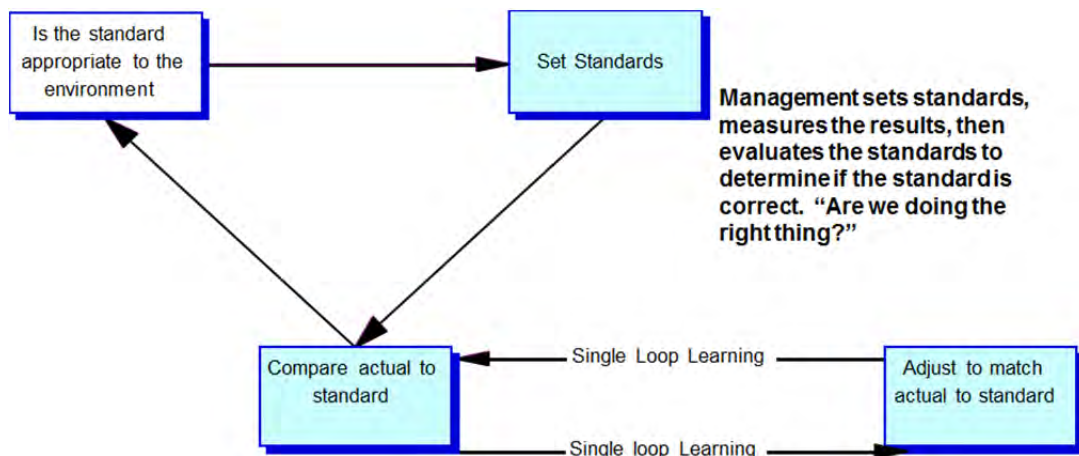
Is the standard appropriate to the environment

Set Standards

Management sets standards, measures the results, then evaluates the standards to determine if the standard is correct. "Are we doing the right thing?"

Compare actual to standard

Single Loop Learning

Adjust to match actual to standard

Single loop Learning